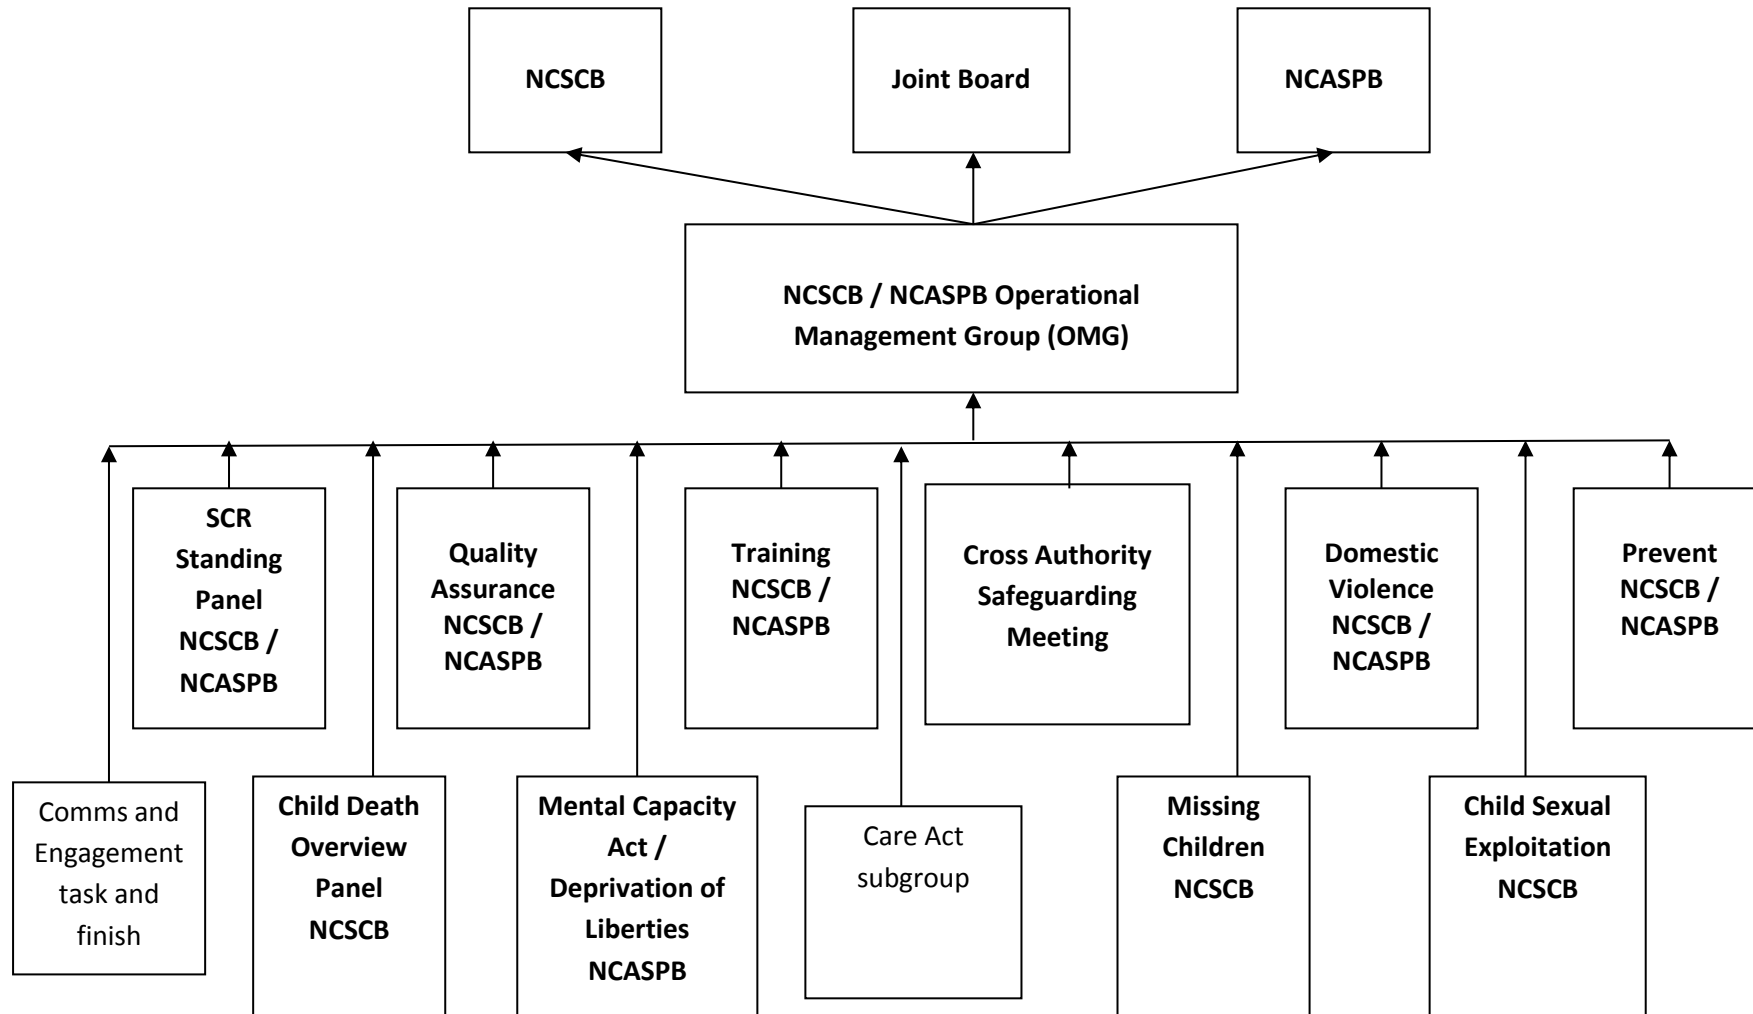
NCSCB

Joint Board

NCASPB

NCSCB / NCASPB Operational Management Group (OMG)

SCR Standing Panel NCSCB / NCASPB

Quality Assurance NCSCB / NCASPB

Training NCSCB / NCASPB

Cross Authority Safeguarding Meeting

Domestic Violence NCSCB / NCASPB

Prevent NCSCB / NCASPB

Comms and Engagement task and finish

Child Death Overview Panel NCSCB

Mental Capacity Act / Deprivation of Liberties NCASPB

Care Act subgroup

Missing Children NCSCB

Child Sexual Exploitation NCSCB